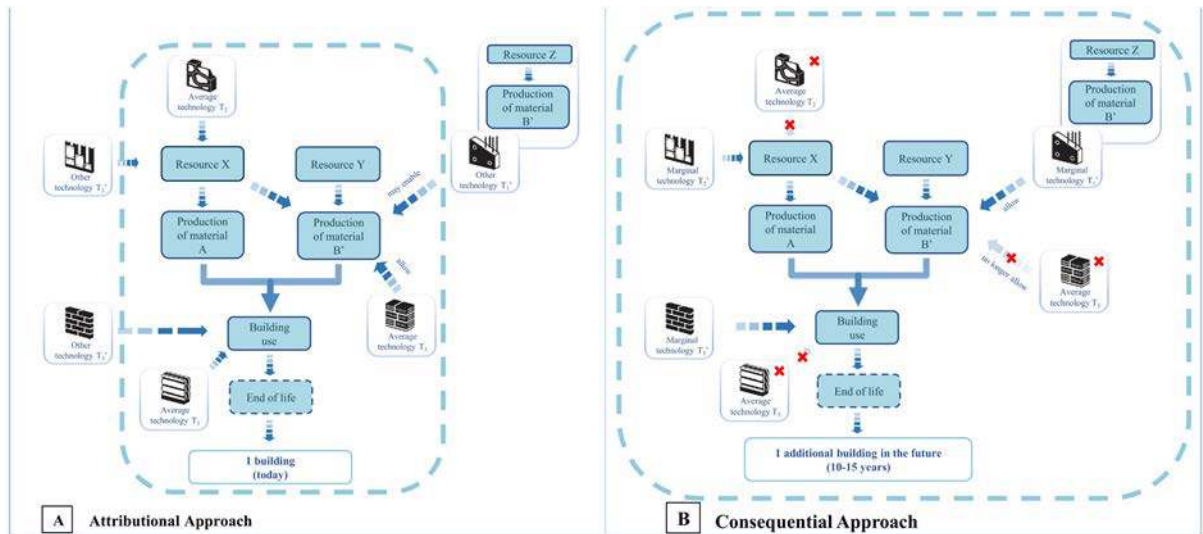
Average technology $T_1$

Resource Z

Production of material B'

Other technology $T_1'$

Resource X

Resource Y

may enable

Other technology $T_1'$

Production of material A

Production of material B'

allow

Average technology $T_2$

Other technology $T_3'$

Building use

Average technology $T_3$

End of life

1 building (today)

A Attributional Approach

Average technology $T_1$

Resource Z

Production of material B'

Marginal technology $T_2'$

Resource X

Resource Y

Marginal technology $T_1'$

allow

Production of material A

Production of material B'

no longer allow

Average technology $T_2$

Marginal technology $T_3'$

Building use

Average technology $T_3$

End of life

1 additional building in the future (10-15 years)

B Consequential Approach